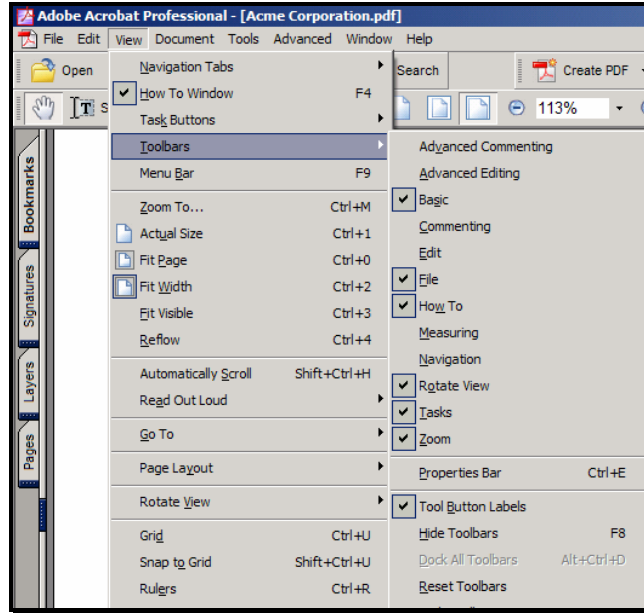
Adobe Acrobat Professional - [Acme Corporation.pdf]

File Edit View Document Tools Advanced Window Help

Open

Search

Create PDF

S

113%

Bookmarks

Signatures

Layers

Pages

Navigation Tabs
How To Window F4
Task Buttons
Toolbars
Menu Bar F9
Zoom To... Ctrl+M
Actual Size Ctrl+1
Fit Page Ctrl+0
Fit Width Ctrl+2
Fit Visible Ctrl+3
Reflow Ctrl+4
Automatically Scroll Shift+Ctrl+H
Read Out Loud
Go To
Page Layout
Rotate View
Grid Ctrl+U
Snap to Grid Shift+Ctrl+U
Rulers Ctrl+R

Advanced Commenting
Advanced Editing
Basic
Commenting
Edit
File
How To
Measuring
Navigation
Rotate View
Tasks
Zoom
Properties Bar Ctrl+E
Tool Button Labels
Hide Toolbars F8
Dock All Toolbars Alt+Ctrl+D
Reset Toolbars